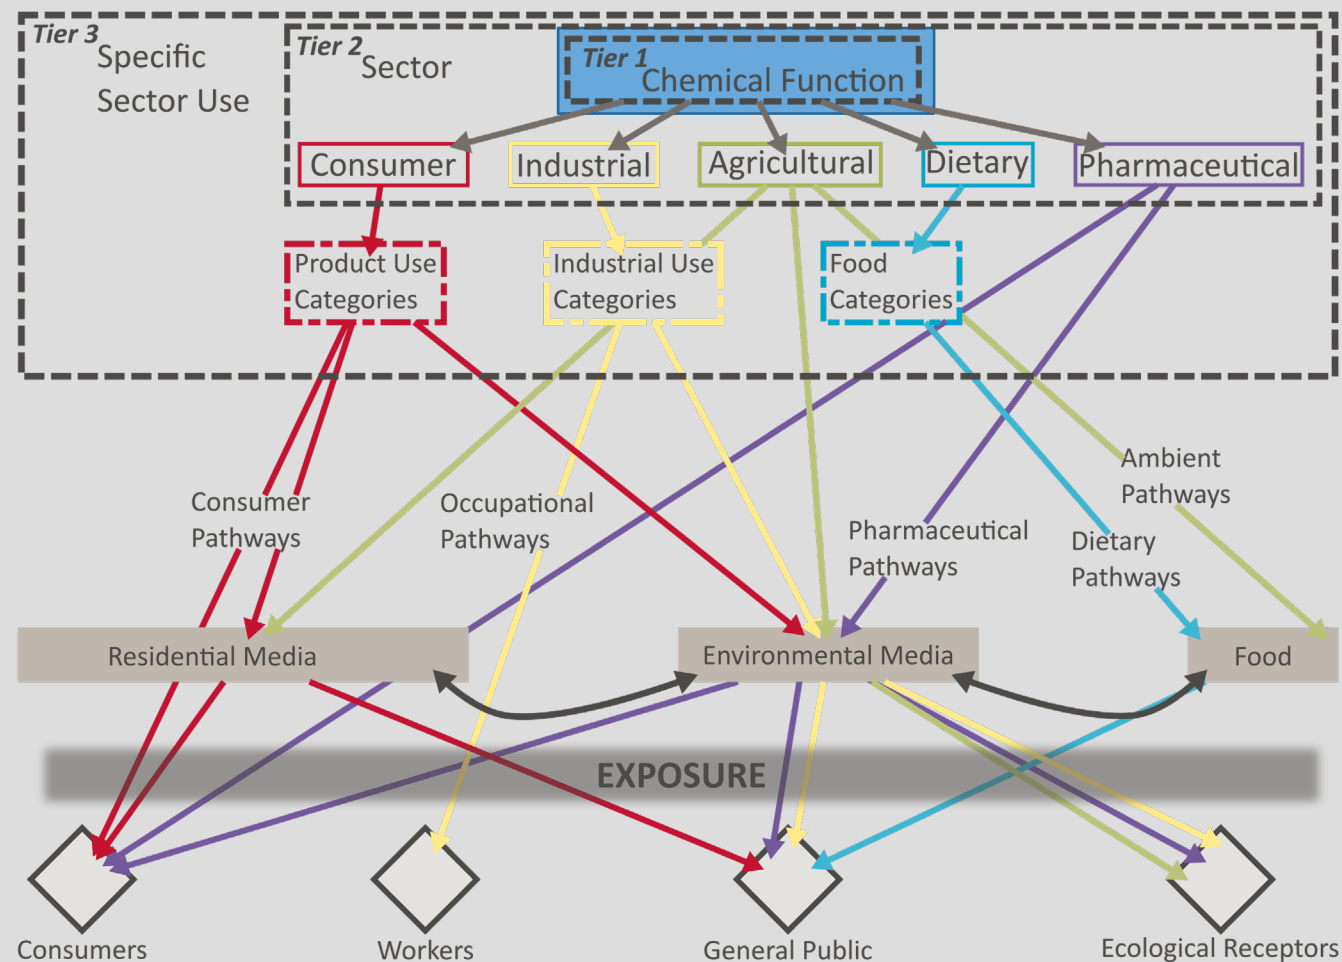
Tier 3 Specific Sector Use

Tier 2 Sector

Tier 1 Chemical Function

Consumer

Industrial

Agricultural

Dietary

Pharmaceutical

Product Use Categories

Industrial Use Categories

Food Categories

Consumer Pathways

Occupational Pathways

Pharmaceutical Pathways

Dietary Pathways

Ambient Pathways

Residential Media

Environmental Media

Food

EXPOSURE

Consumers

Workers

General Public

Ecological Receptors